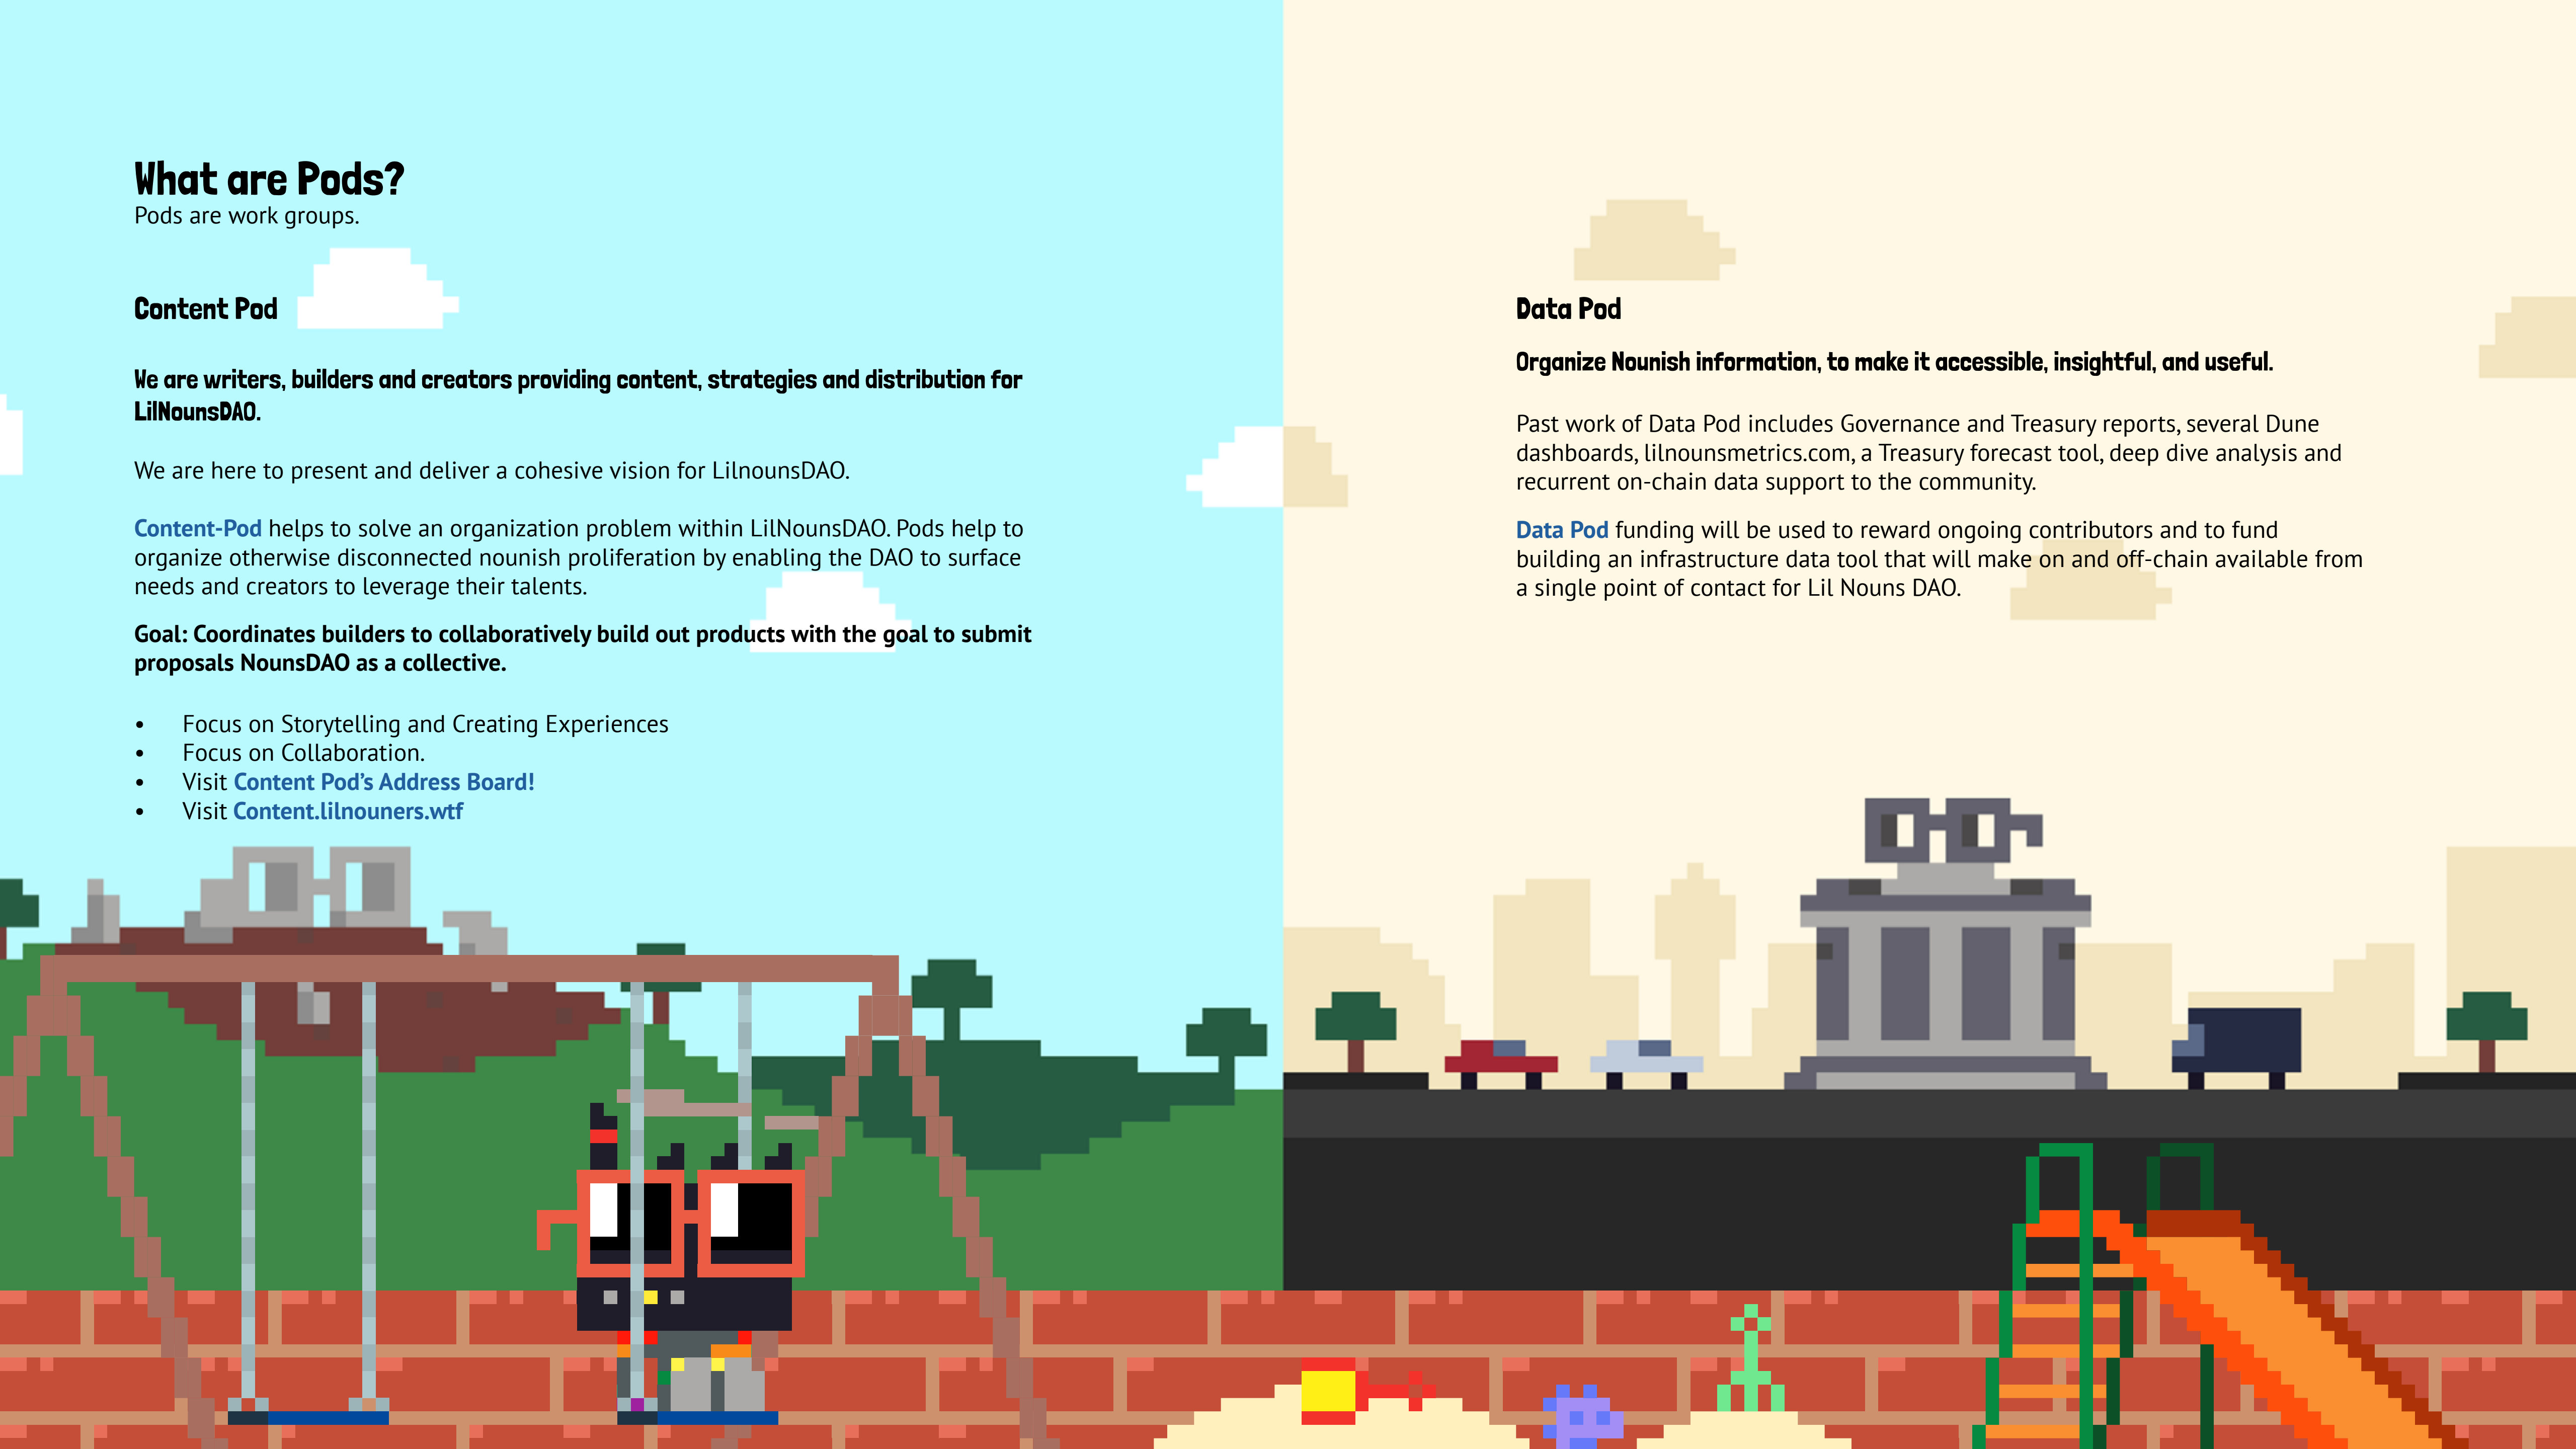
What are Pods?
Pods are work groups.

Content Pod

We are writers, builders and creators providing content, strategies and distribution for LilNounsDAO.

We are here to present and deliver a cohesive vision for LilnounsDAO.

Content-Pod helps to solve an organization problem within LilNounsDAO. Pods help to organize otherwise disconnected nounish proliferation by enabling the DAO to surface needs and creators to leverage their talents.

Goal: Coordinates builders to collaboratively build out products with the goal to submit proposals NounsDAO as a collective.

- Focus on Storytelling and Creating Experiences
- Focus on Collaboration.
- Visit Content Pod's Address Board!
- Visit Content.lilnouners.wtf

Data Pod

Organize Nounish information, to make it accessible, insightful, and useful.

Past work of Data Pod includes Governance and Treasury reports, several Dune dashboards, lilnounsmetrics.com, a Treasury forecast tool, deep dive analysis and recurrent on-chain data support to the community.

Data Pod funding will be used to reward ongoing contributors and to fund building an infrastructure data tool that will make on and off-chain available from a single point of contact for Lil Nouns DAO.